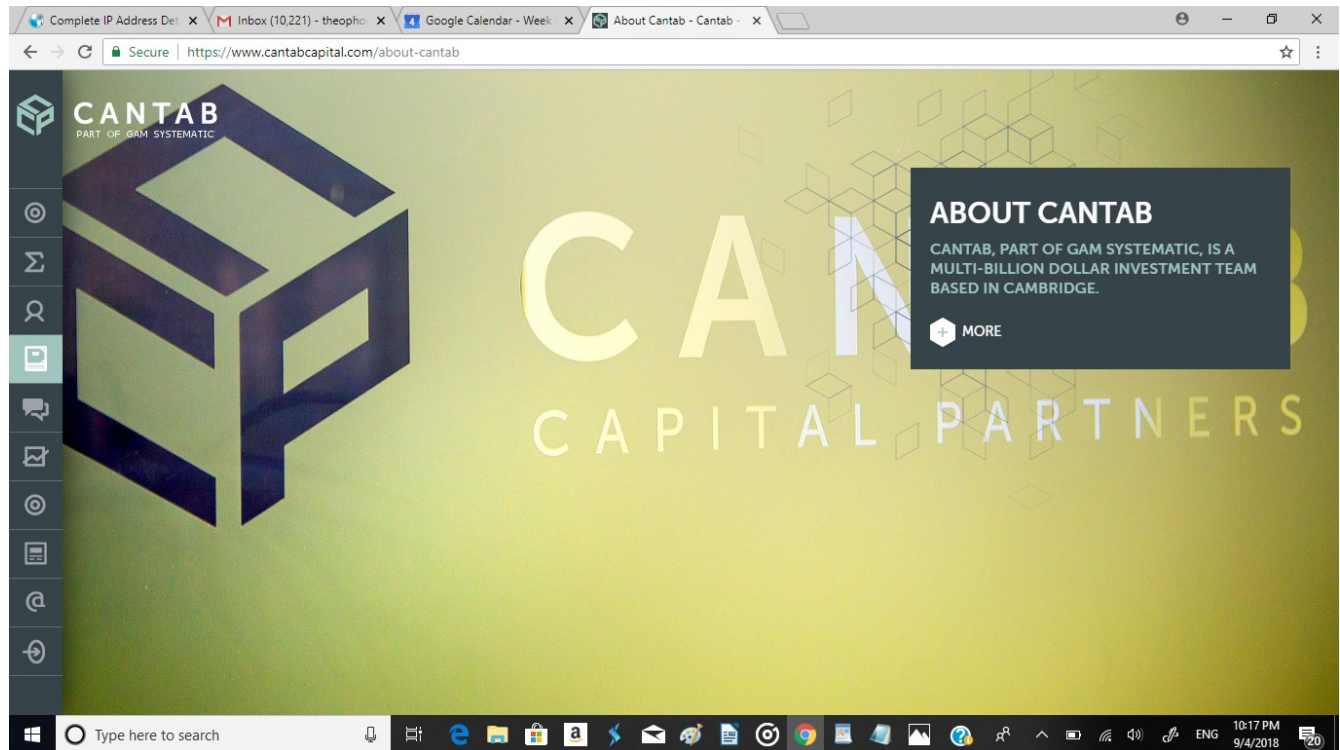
Complete IP Address Det ×
Inbox (10,221) - theopho ×
Google Calendar - Week ×
About Cantab - Cantab ×

Secure | https://www.cantabcapital.com/about-cantab

CANTAB
PART OF GAM SYSTEMATIC

CAN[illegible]B
CAPITAL PARTNERS

ABOUT CANTAB

CANTAB, PART OF GAM SYSTEMATIC, IS A MULTI-BILLION DOLLAR INVESTMENT TEAM BASED IN CAMBRIDGE.

MORE

Type here to search

ENG
10:17 PM
9/4/2018
20